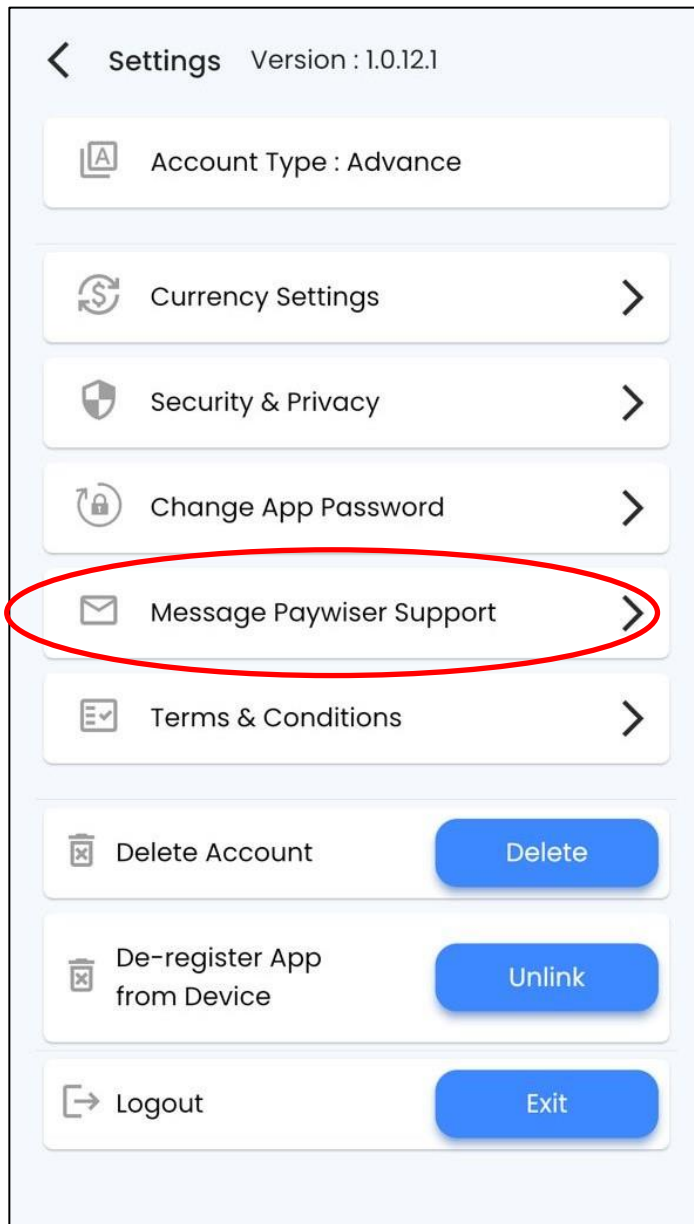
Settings Version : 1.0.12.1

Account Type : Advance

Currency Settings

Security & Privacy

Change App Password

Message Paywiser Support

Terms & Conditions

Delete Account
Delete

De-register App from Device
Unlink

Logout
Exit